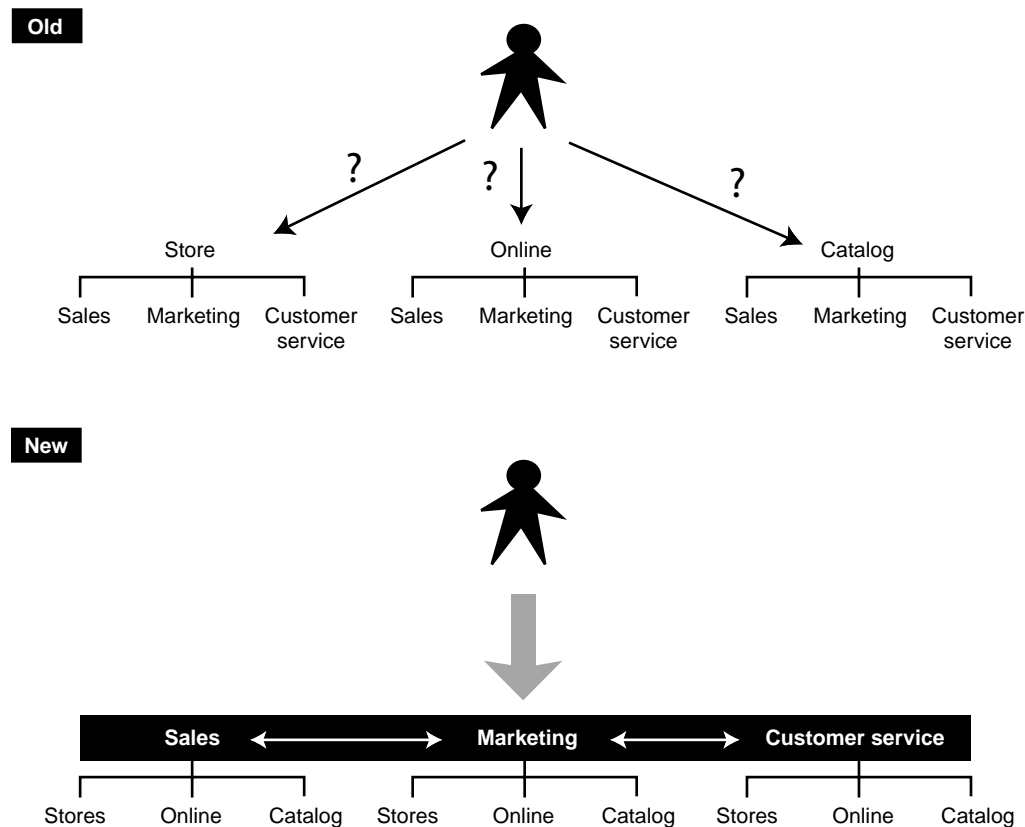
Old

?
?
?

Store
Sales
Marketing
Customer service

Online
Sales
Marketing
Customer service

Catalog
Sales
Marketing
Customer service

New

Sales
Marketing
Customer service

Stores
Online
Catalog
Stores
Online
Catalog
Stores
Online
Catalog